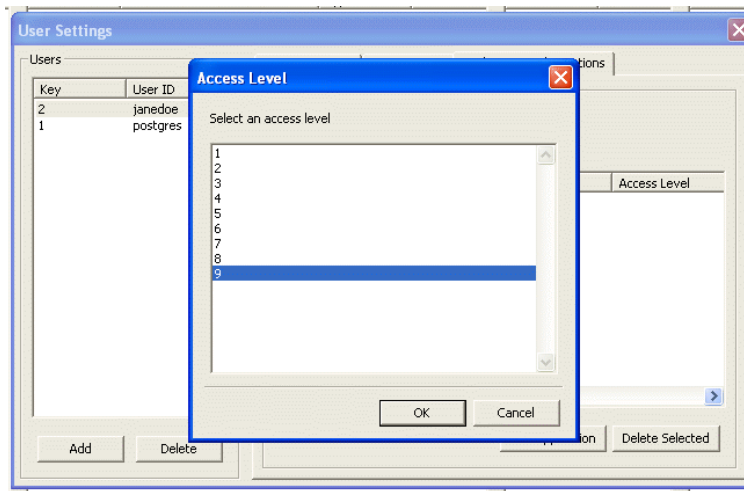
User Settings

Users

| Key | User ID |
|---|---|
| 2 | janedoe |
| 1 | postgres |

Add

Delete

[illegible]tions

Access Level

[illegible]tion

Delete Selected

Access Level

Select an access level

1
2
3
4
5
6
7
8
9

OK

Cancel